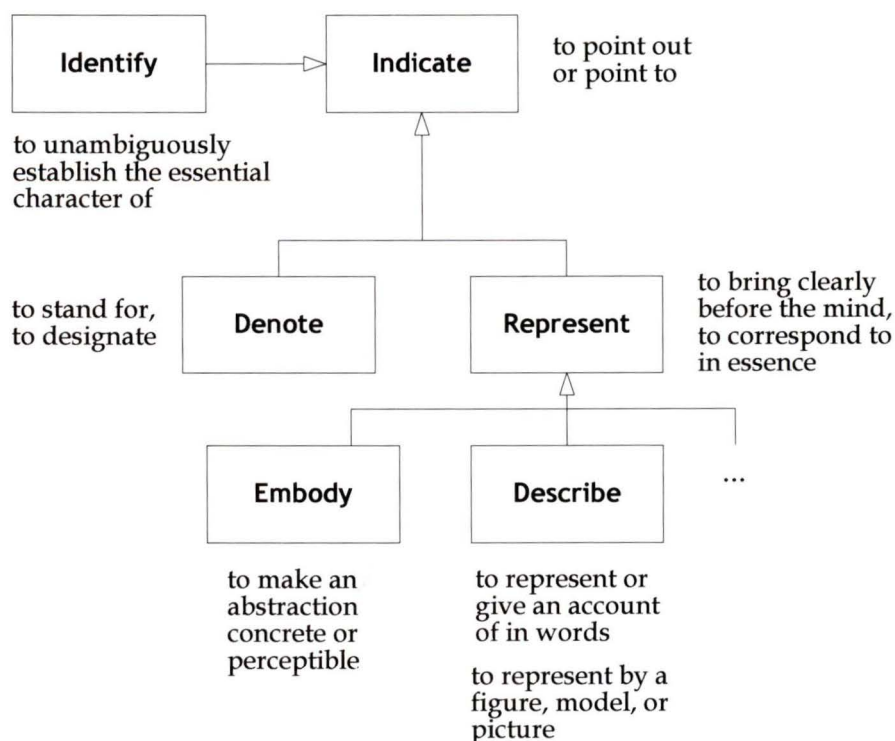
Identify

Indicate

to point out or point to

to unambiguously establish the essential character of

to stand for, to designate

Denote

Represent

to bring clearly before the mind, to correspond to in essence

Embody

Describe

...

to make an abstraction concrete or perceptible

to represent or give an account of in words

to represent by a figure, model, or picture